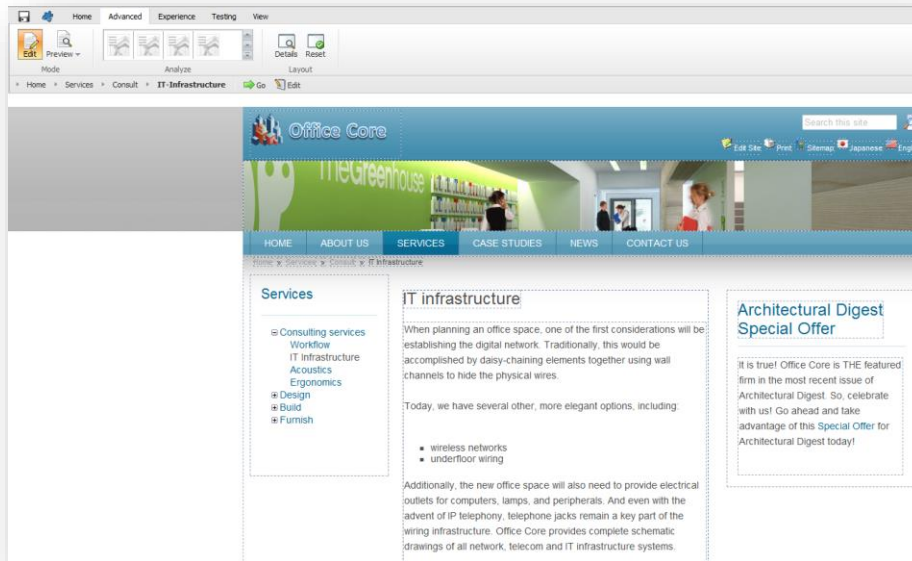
Home Advanced Experience Testing View

Edit Preview

Mode

Analyze

Details Reset

Layout

Home Services Consult IT-Infrastructure Go Edit

Office Core

Search this site

Edit Site Print Sitemap Japanese Engl

TheGreenhouse

HOME ABOUT US SERVICES CASE STUDIES NEWS CONTACT US

Home » Services » Consult » IT Infrastructure

Services

⊟ Consulting services
Workflow
IT Infrastructure
Acoustics
Ergonomics
⊞ Design
⊞ Build
⊞ Furnish

IT infrastructure

When planning an office space, one of the first considerations will be establishing the digital network. Traditionally, this would be accomplished by daisy-chaining elements together using wall channels to hide the physical wires.

Today, we have several other, more elegant options, including:

- wireless networks
- underfloor wiring

Additionally, the new office space will also need to provide electrical outlets for computers, lamps, and peripherals. And even with the advent of IP telephony, telephone jacks remain a key part of the wiring infrastructure. Office Core provides complete schematic drawings of all network, telecom and IT infrastructure systems.

Architectural Digest Special Offer

It is true! Office Core is THE featured firm in the most recent issue of Architectural Digest. So, celebrate with us! Go ahead and take advantage of this Special Offer for Architectural Digest today!